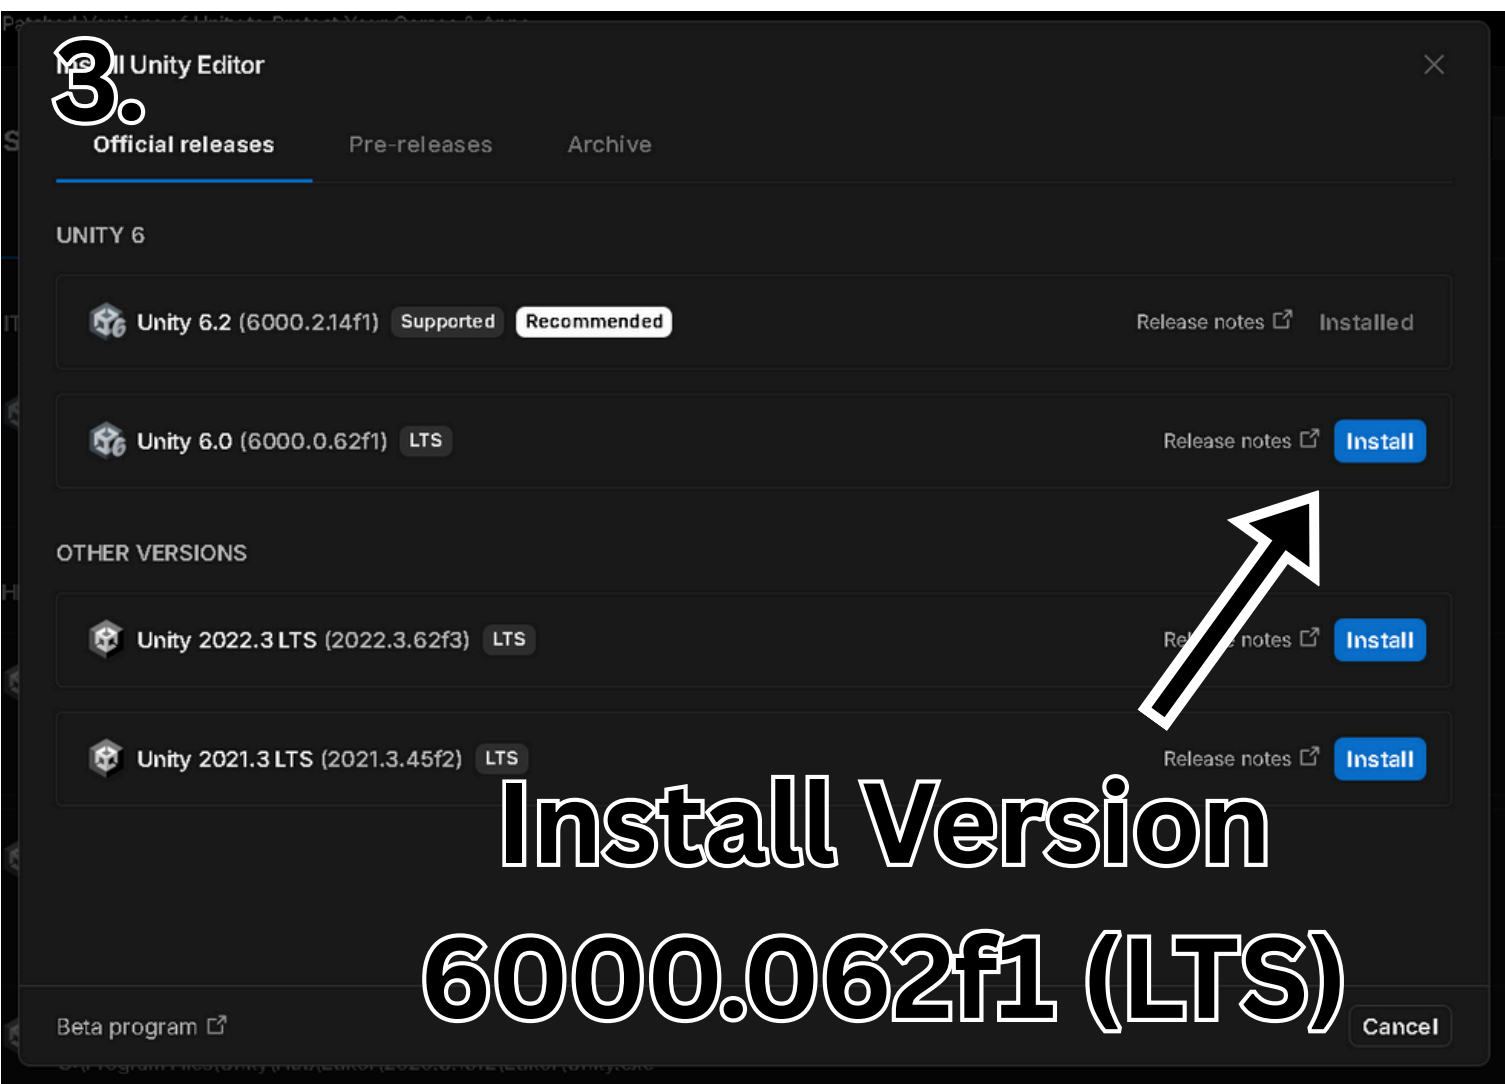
3.

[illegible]ll Unity Editor

Official releases
Pre-releases
Archive

UNITY 6

Unity 6.2 (6000.2.14f1) Supported Recommended
Release notes
Installed

Unity 6.0 (6000.0.62f1) LTS
Release notes
Install

OTHER VERSIONS

Unity 2022.3 LTS (2022.3.62f3) LTS
Re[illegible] notes
Install

Unity 2021.3 LTS (2021.3.45f2) LTS
Release notes
Install

Install Version 6000.062f1 (LTS)

Beta program
Cancel